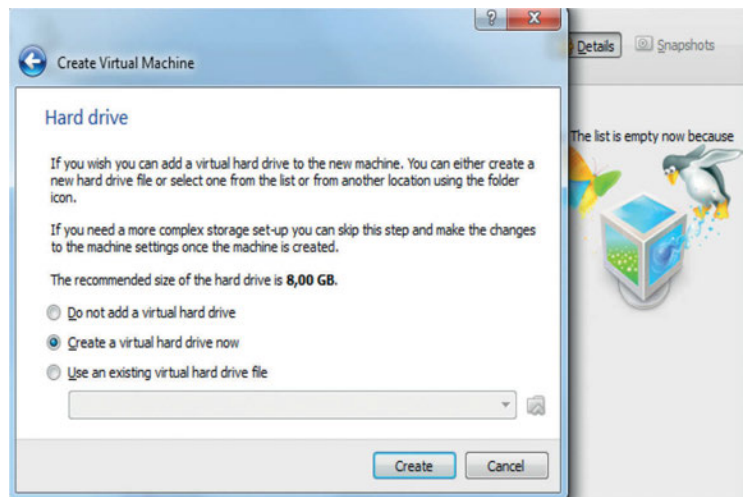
?
X
Details
Snapshots
Create Virtual Machine
Hard drive

If you wish you can add a virtual hard drive to the new machine. You can either create a new hard drive file or select one from the list or from another location using the folder icon.

If you need a more complex storage set-up you can skip this step and make the changes to the machine settings once the machine is created.

The recommended size of the hard drive is **8,00 GB**.

Do not add a virtual hard drive
Create a virtual hard drive now
Use an existing virtual hard drive file

The list is empty now because

Create
Cancel